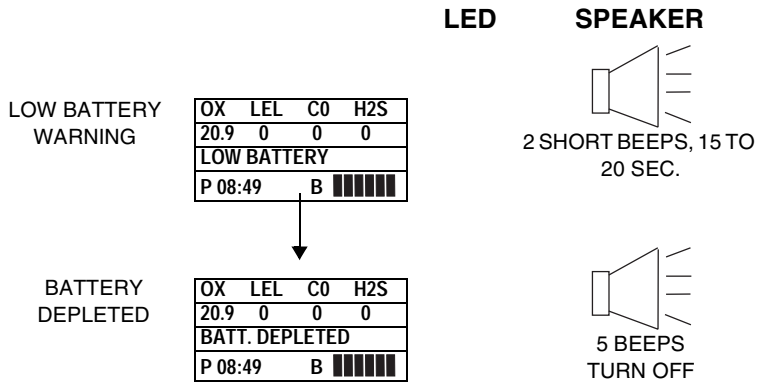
LED SPEAKER

LOW BATTERY WARNING

| OX | LEL | C0 | H2S |
|---|---|---|---|
| 20.9 | 0 | 0 | 0 |

LOW BATTERY
P 08:49 B

2 SHORT BEEPS, 15 TO 20 SEC.

BATTERY DEPLETED

| OX | LEL | C0 | H2S |
|---|---|---|---|
| 20.9 | 0 | 0 | 0 |

BATT. DEPLETED
P 08:49 B

5 BEEPS TURN OFF